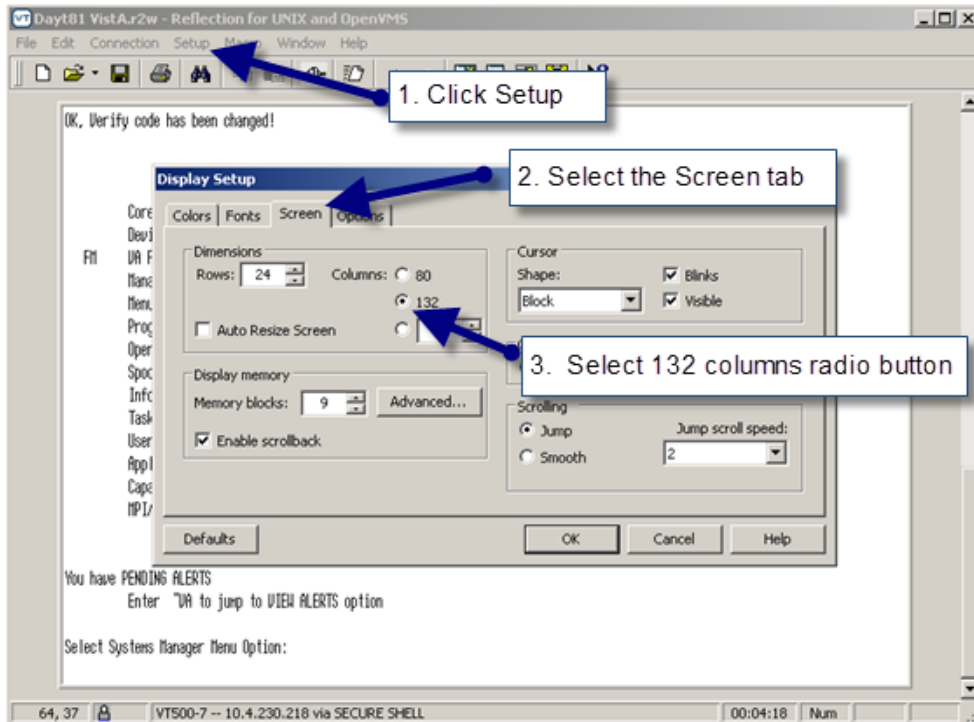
Dayt81 VistA.r2w - Reflection for UNIX and OpenVMS

File Edit Connection Setup Ma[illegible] Window Help

1. Click Setup

OK, Verify code has been changed!

Display Setup

2. Select the Screen tab

Core
Devi
FM VA F
Mana
Menu
Prog
Oper
Spoo
Info
Task
User
Appl
Capa
MPI/

Colors | Fonts | Screen | Options

Dimensions
Rows: 24 Columns: 80
132
Auto Resize Screen

Cursor
Shape: Blinks
Block Visible

3. Select 132 columns radio button

Display memory
Memory blocks: 9 Advanced...
Enable scrollback

Scrolling
Jump
Smooth
Jump scroll speed:
2

Defaults OK Cancel Help

You have PENDING ALERTS
Enter "VA to jump to VIEW ALERTS option

Select Systems Manager Menu Option:

64, 37 | VT500-7 -- 10.4.230.218 via SECURE SHELL | 00:04:18 | Num